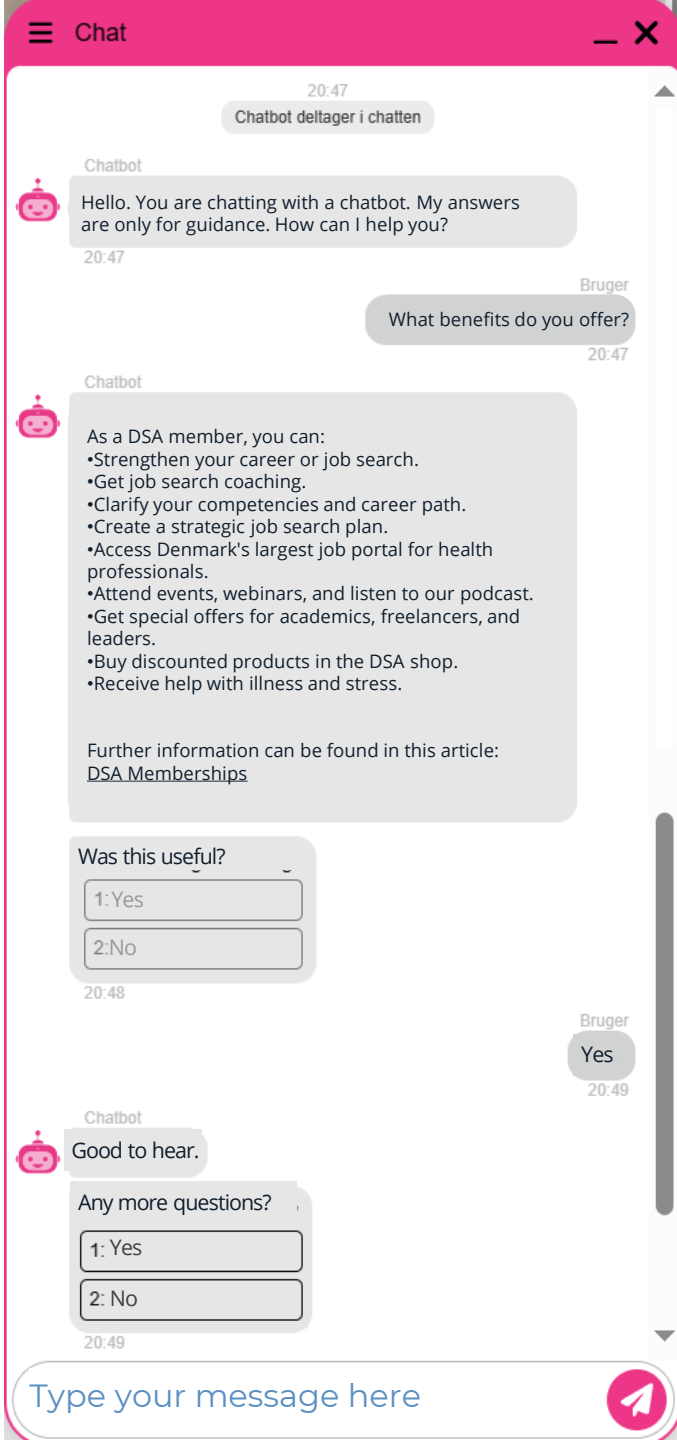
Chat

20:47
Chatbot deltager i chatten

Chatbot
Hello. You are chatting with a chatbot. My answers are only for guidance. How can I help you?
20:47

Bruger
What benefits do you offer?
20:47

Chatbot
As a DSA member, you can:
•Strengthen your career or job search.
•Get job search coaching.
•Clarify your competencies and career path.
•Create a strategic job search plan.
•Access Denmark's largest job portal for health professionals.
•Attend events, webinars, and listen to our podcast.
•Get special offers for academics, freelancers, and leaders.
•Buy discounted products in the DSA shop.
•Receive help with illness and stress.

Further information can be found in this article:
DSA Memberships

Was this useful?
1:Yes
2:No
20:48

Bruger
Yes
20:49

Chatbot
Good to hear.

Any more questions?
1: Yes
2: No
20:49

Type your message here